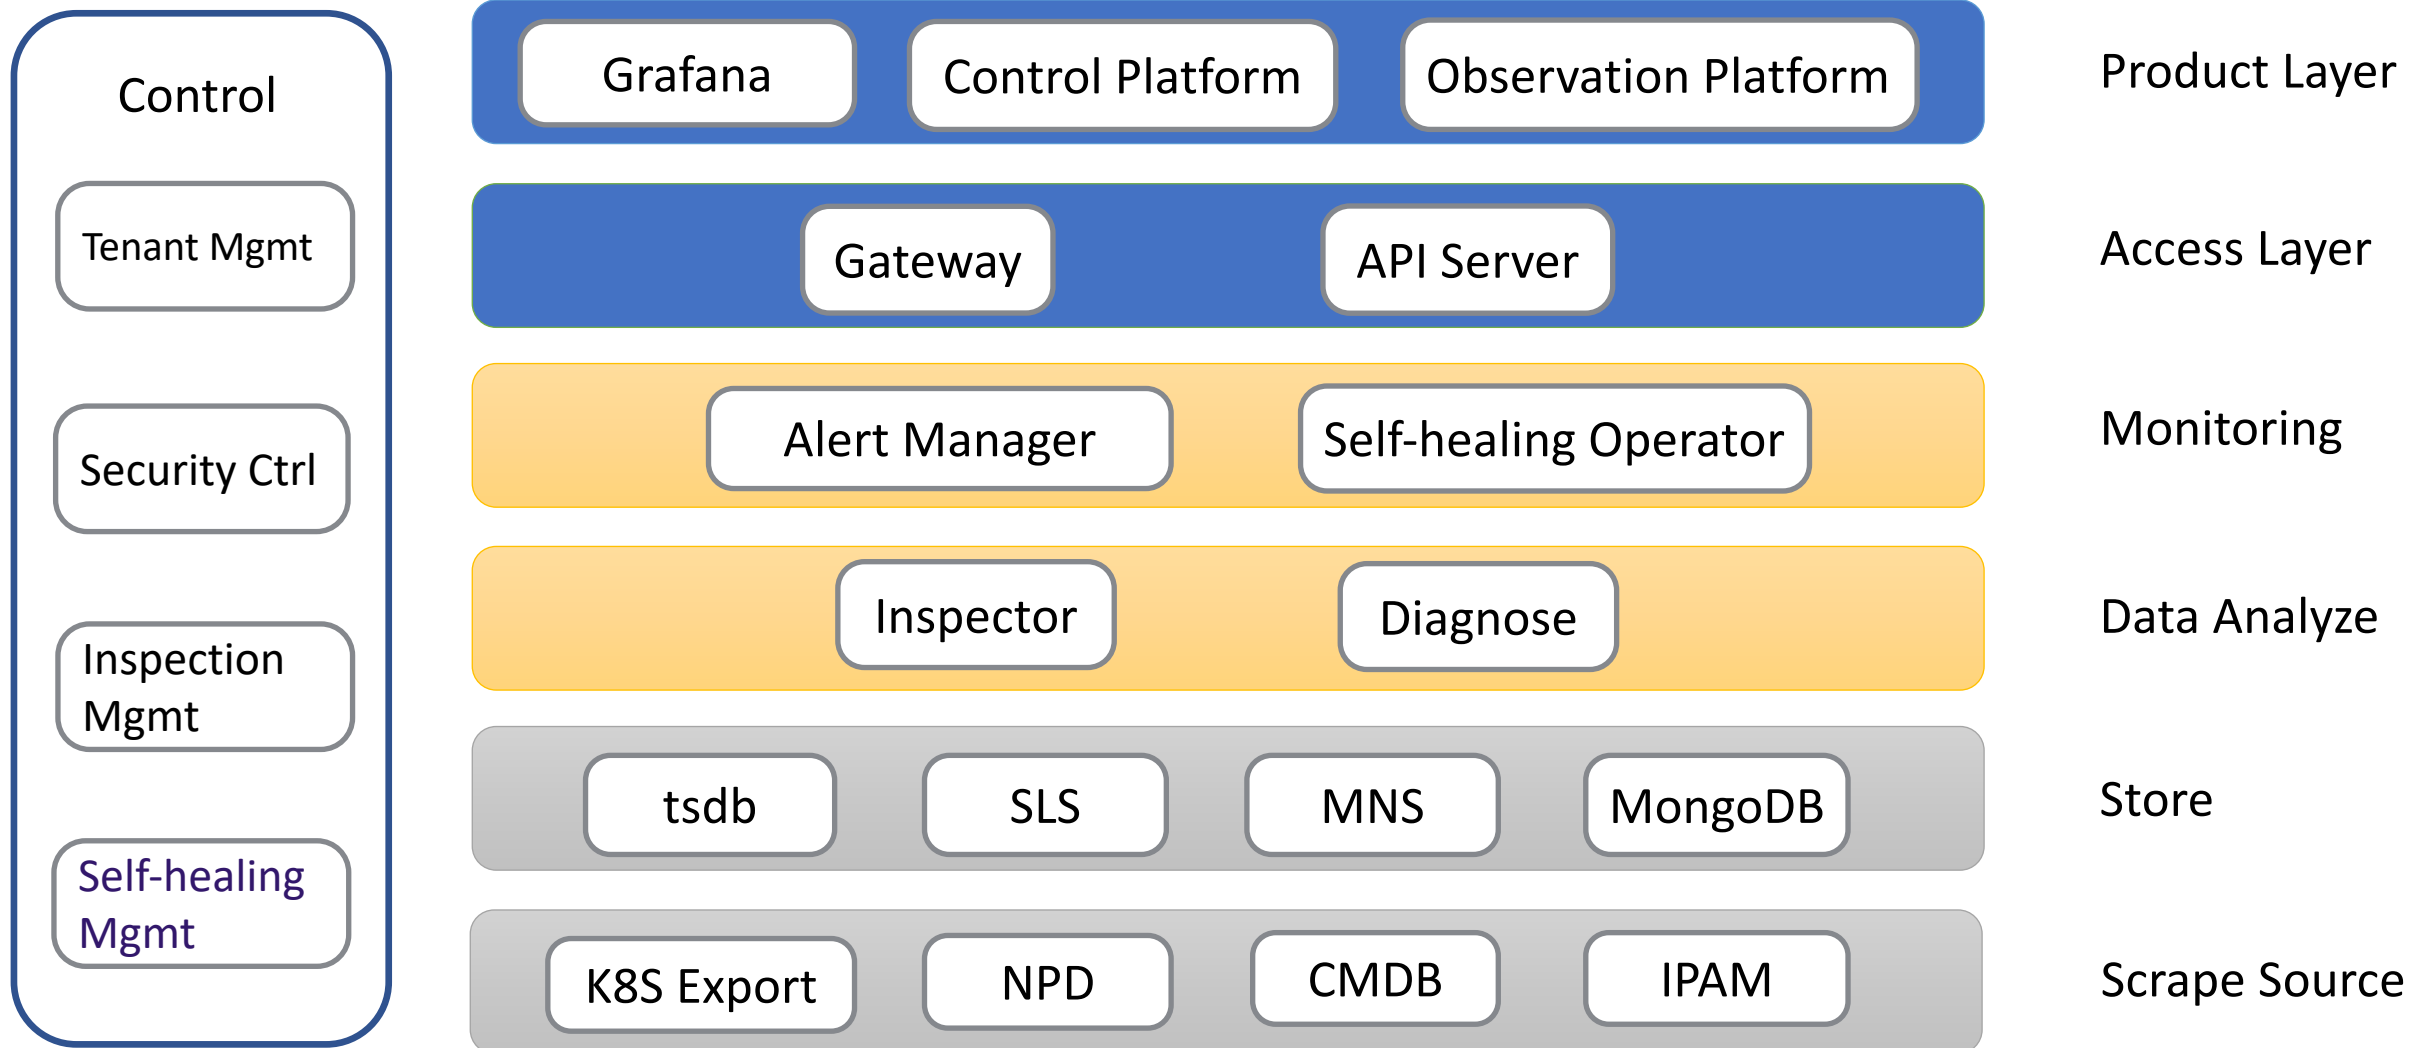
Control

Tenant Mgmt

Security Ctrl

Inspection Mgmt

Self-healing Mgmt

Grafana

Control Platform

Observation Platform

Product Layer

Gateway

API Server

Access Layer

Alert Manager

Self-healing Operator

Monitoring

Inspector

Diagnose

Data Analyze

tsdb

SLS

MNS

MongoDB

Store

K8S Export

NPD

CMDB

IPAM

Scrape Source